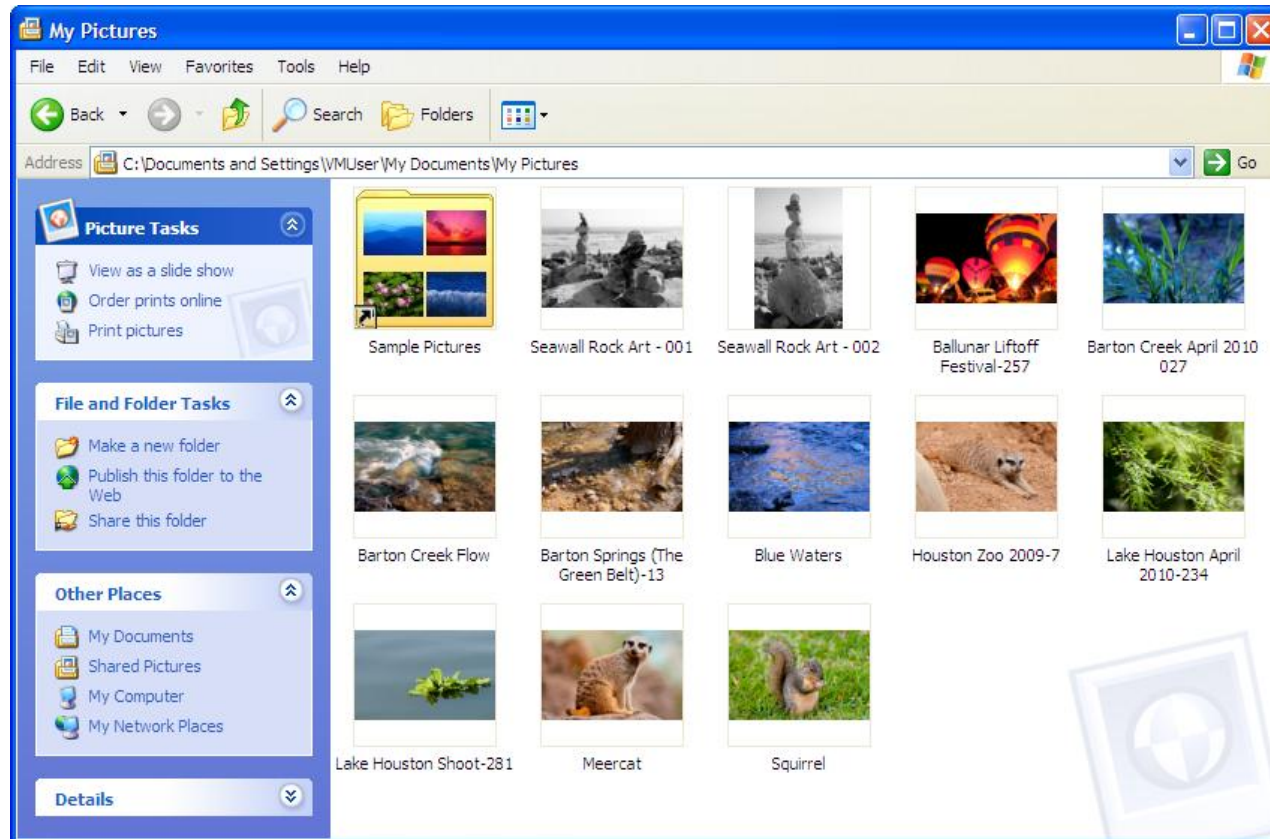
My Pictures

File Edit View Favorites Tools Help

Back Search Folders

Address C:\Documents and Settings\VMUser\My Documents\My Pictures Go

Picture Tasks

View as a slide show
Order prints online
Print pictures

File and Folder Tasks

Make a new folder
Publish this folder to the Web
Share this folder

Other Places

My Documents
Shared Pictures
My Computer
My Network Places

Details

Sample Pictures

Seawall Rock Art - 001

Seawall Rock Art - 002

Ballunar Liftoff Festival-257

Barton Creek April 2010 027

Barton Creek Flow

Barton Springs (The Green Belt)-13

Blue Waters

Houston Zoo 2009-7

Lake Houston April 2010-234

Lake Houston Shoot-281

Meercat

Squirrel